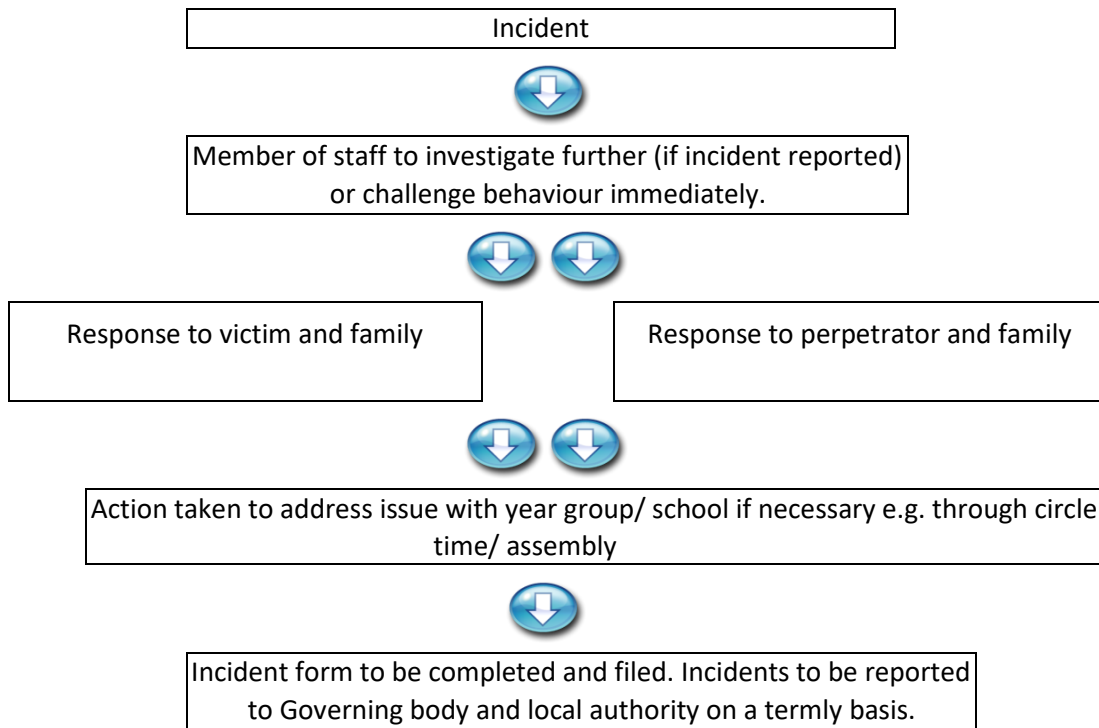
Incident

Member of staff to investigate further (if incident reported) or challenge behaviour immediately.

Response to victim and family

Response to perpetrator and family

Action taken to address issue with year group/ school if necessary e.g. through circle time/ assembly

Incident form to be completed and filed. Incidents to be reported to Governing body and local authority on a termly basis.